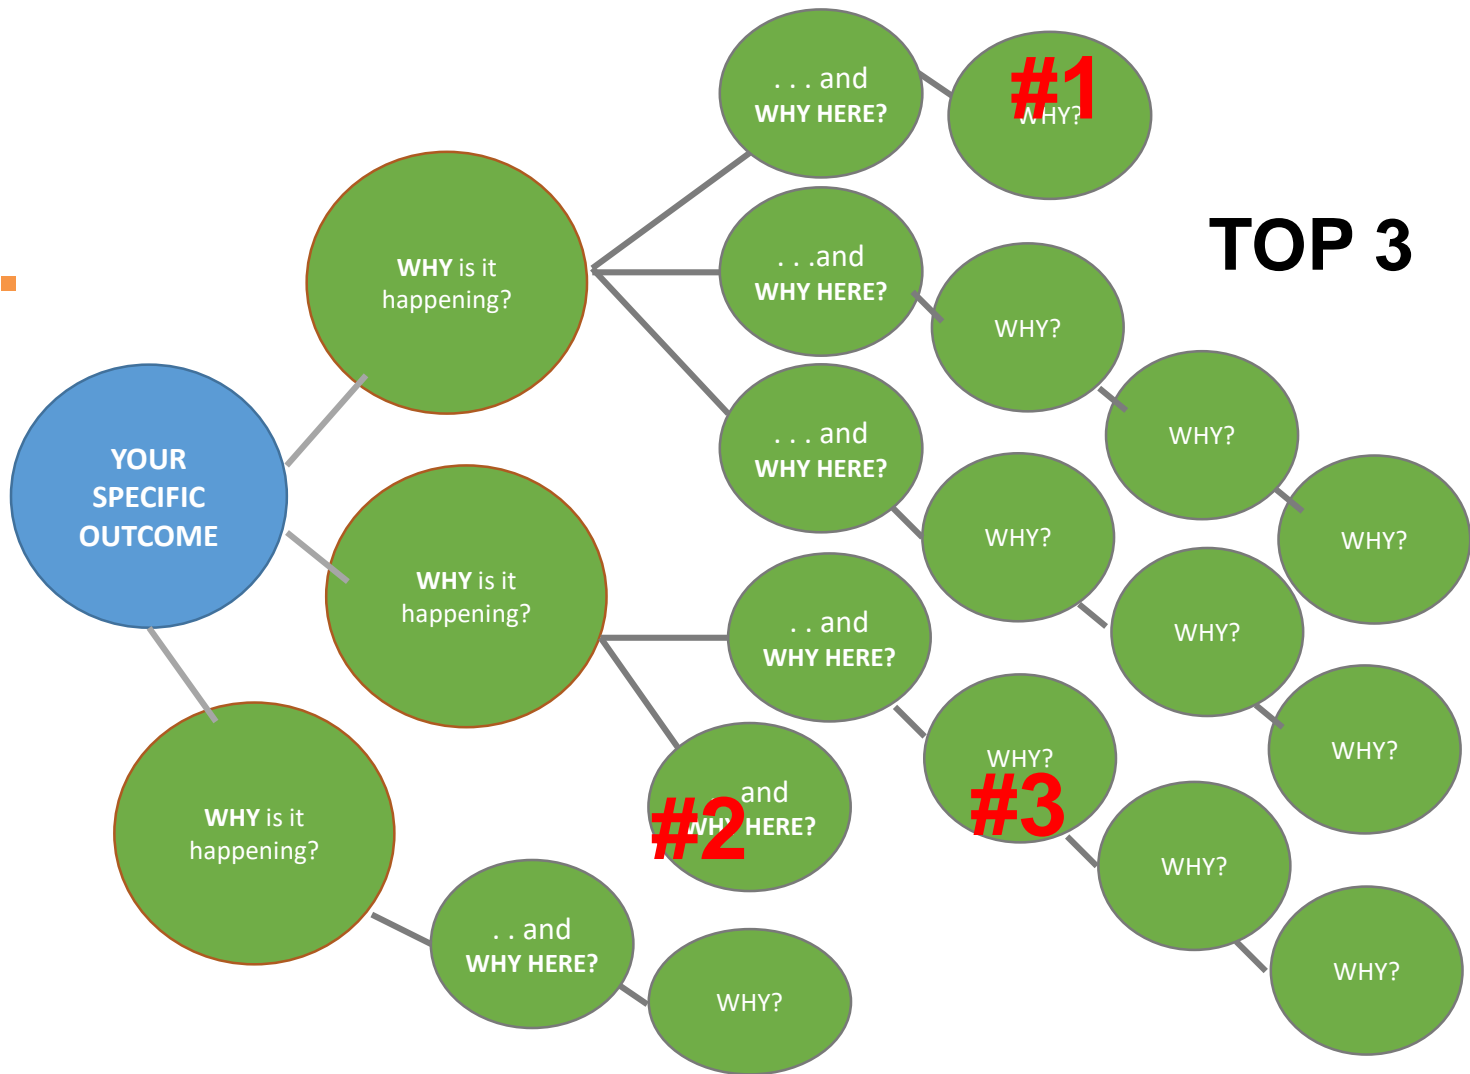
. . . and
WHY HERE?

#1
WHY?

TOP 3

WHY is it happening?

. . .and
WHY HERE?

WHY?

YOUR SPECIFIC OUTCOME

. . . and
WHY HERE?

WHY?

WHY?

WHY?

WHY is it happening?

. . and
WHY HERE?

WHY?

WHY?

WHY?

#3

and
WH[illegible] HERE?
#2

WHY is it happening?

WHY?

WHY?

. . and
WHY HERE?

WHY?